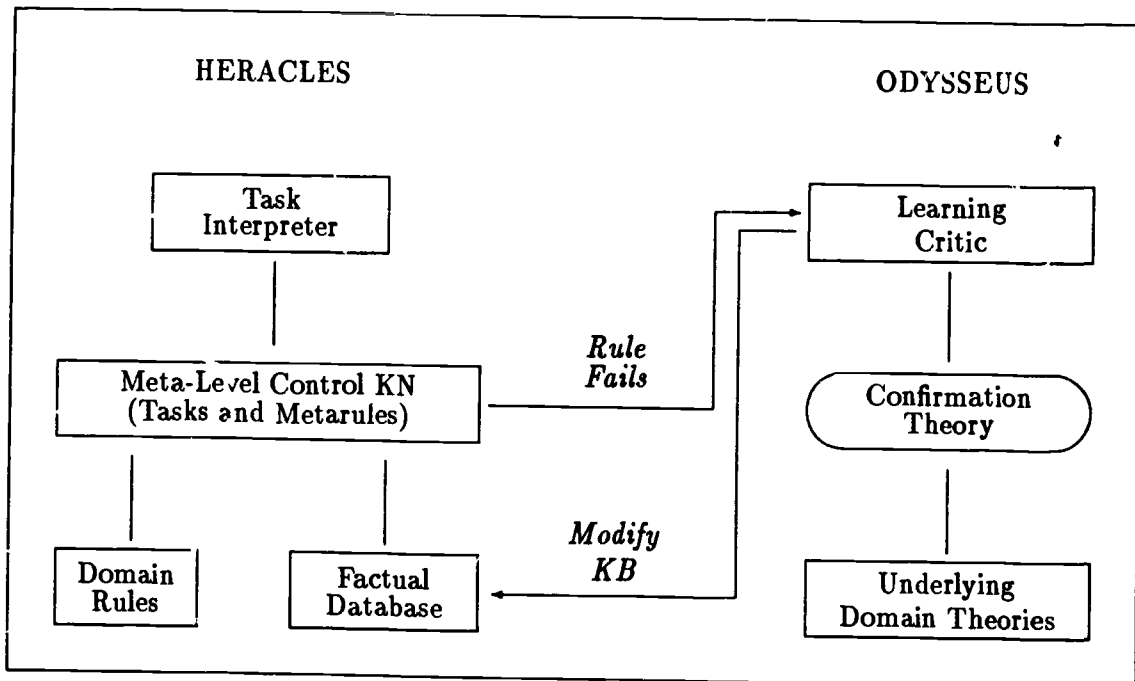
HERACLES

ODYSSEUS

Task Interpreter

Learning Critic

Rule Fails

Meta-Level Control KN (Tasks and Metarules)

Confirmation Theory

Modify KB

Domain Rules

Factual Database

Underlying Domain Theories